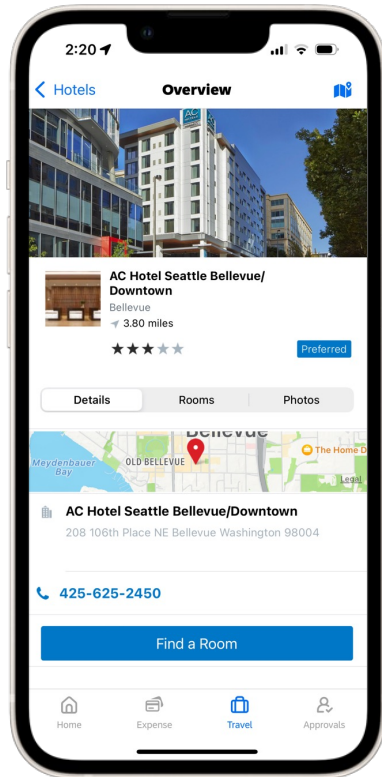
2:20

< Hotels

Overview

AC Hotel Seattle Bellevue/ Downtown

Bellevue

3.80 miles

★★★★★

Preferred

Details

Rooms

Photos

Bellevue

Meydenbauer Bay

OLD BELLEVUE

The Home D

Legal

AC Hotel Seattle Bellevue/Downtown

208 106th Place NE Bellevue Washington 98004

425-625-2450

Find a Room

Home

Expense

Travel

Approvals